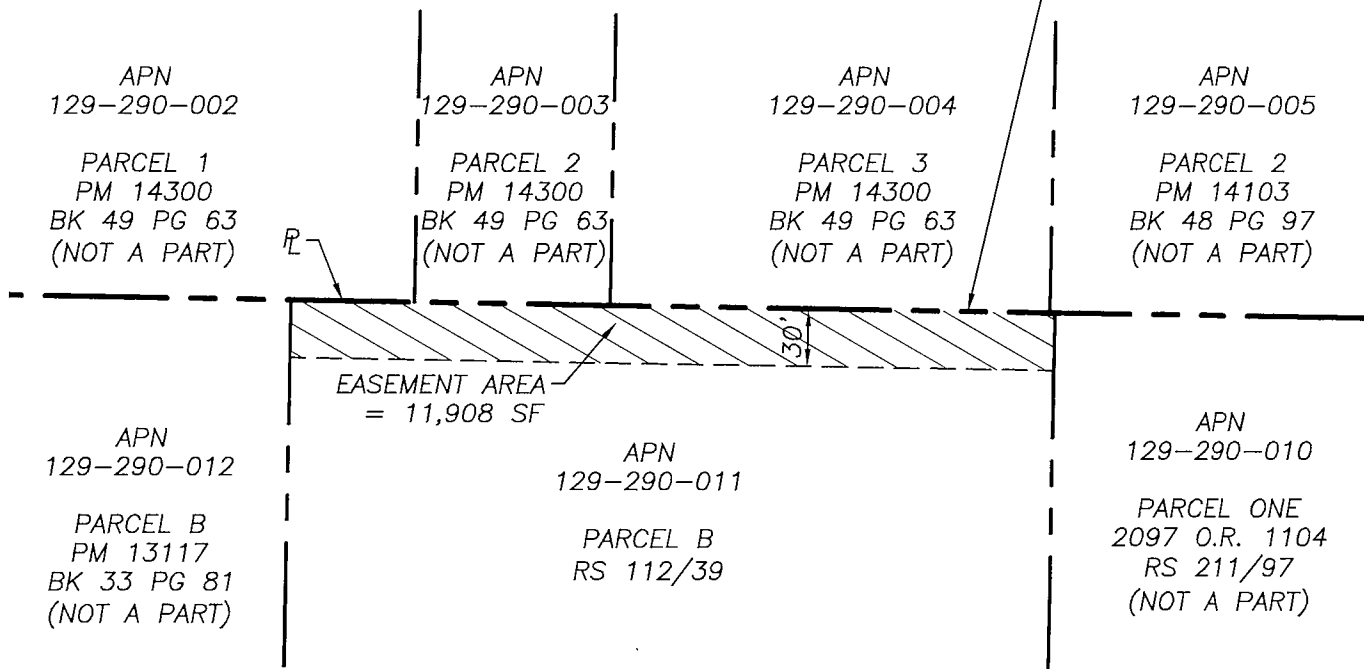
APN
129–290–002

PARCEL 1
PM 14300
BK 49 PG 63
(NOT A PART)

APN
129–290–003

PARCEL 2
PM 14300
BK 49 PG 63
(NOT A PART)

APN
129–290–004

PARCEL 3
PM 14300
BK 49 PG 63
(NOT A PART)

APN
129–290–005

PARCEL 2
PM 14103
BK 48 PG 97
(NOT A PART)

PL

30'

EASEMENT AREA
= 11,908 SF

APN
129–290–012

PARCEL B
PM 13117
BK 33 PG 81
(NOT A PART)

APN
129–290–011

PARCEL B
RS 112/39

APN
129–290–010

PARCEL ONE
2097 O.R. 1104
RS 211/97
(NOT A PART)